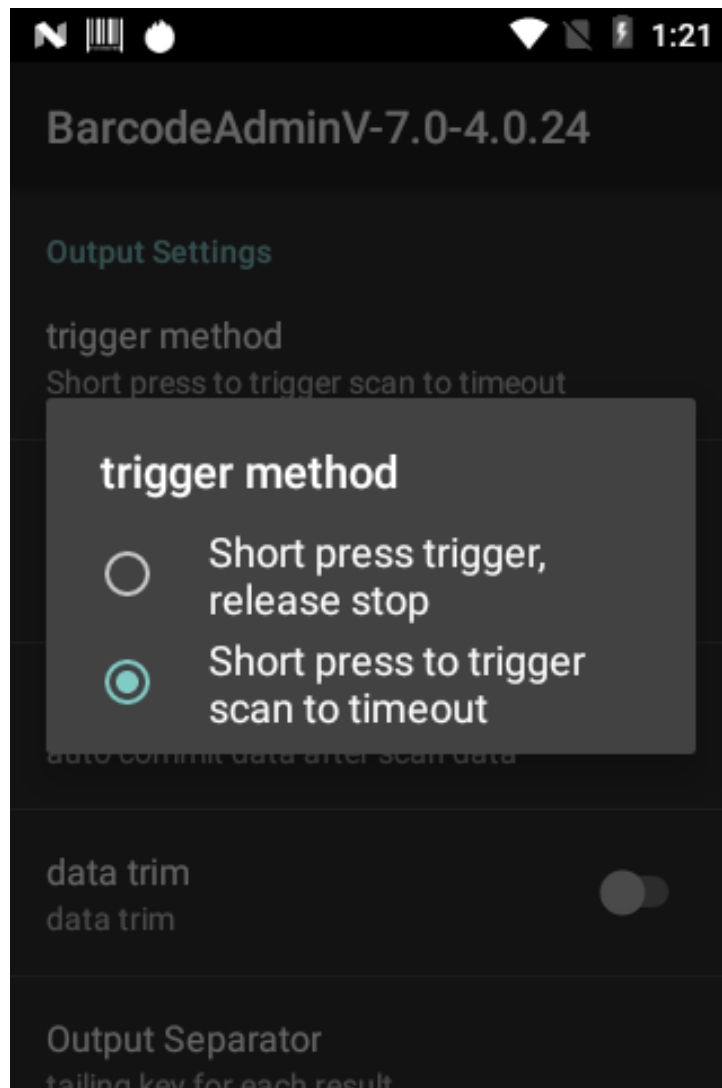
1:21

BarcodeAdminV-7.0-4.0.24

Output Settings

trigger method
Short press to trigger scan to timeout

trigger method

Short press trigger, release stop

Short press to trigger scan to timeout

auto commit data after scan data

data trim
data trim

Output Separator
tailing key for each result